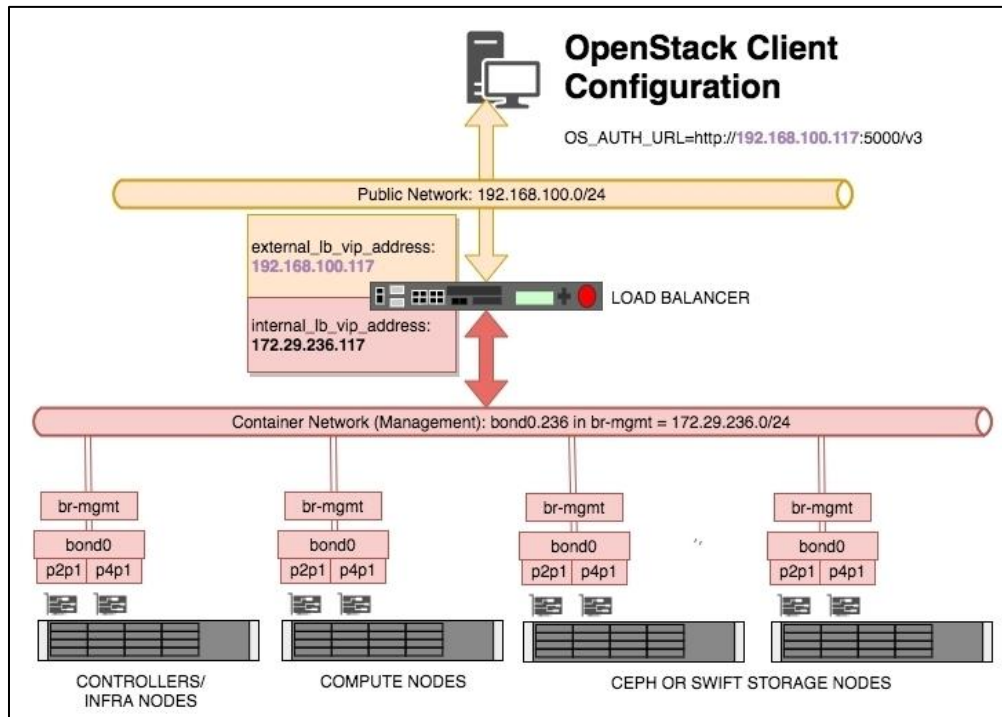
OpenStack Client Configuration

OS_AUTH_URL=http://192.168.100.117:5000/v3

Public Network: 192.168.100.0/24

external_lb_vip_address: 192.168.100.117

LOAD BALANCER

internal_lb_vip_address: 172.29.236.117

Container Network (Management): bond0.236 in br-mgmt = 172.29.236.0/24

br-mgmt
bond0
p2p1 p4p1

br-mgmt
bond0
p2p1 p4p1

br-mgmt
bond0
p2p1 p4p1

br-mgmt
bond0
p2p1 p4p1

CONTROLLERS/ INFRA NODES

COMPUTE NODES

CEPH OR SWIFT STORAGE NODES